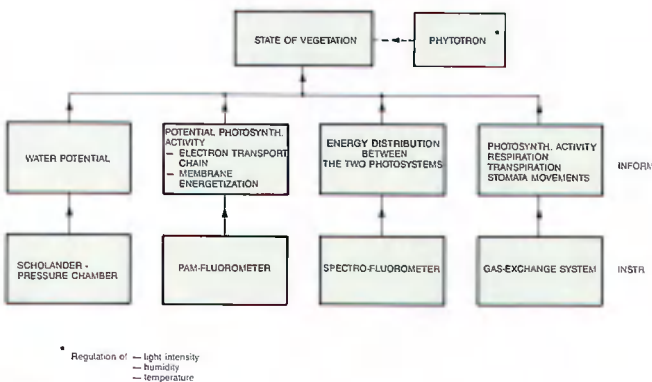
STATE OF VEGETATION

PHYTOTRON *

WATER POTENTIAL

POTENTIAL PHOTOSYNTH. ACTIVITY
– ELECTRON TRANSPORT CHAIN
– MEMBRANE ENERGETIZATION

ENERGY DISTRIBUTION BETWEEN THE TWO PHOTOSYSTEMS

PHOTOSYNTH. ACTIVITY
RESPIRATION
TRANSPIRATION
STOMATA MOVEMENTS

INFORM

SCHOLANDER - PRESSURE CHAMBER

PAM-FLUOROMETER

SPECTRO-FLUOROMETER

GAS-EXCHANGE SYSTEM

INSTR

* Regulation of – light intensity
– humidity
– temperature